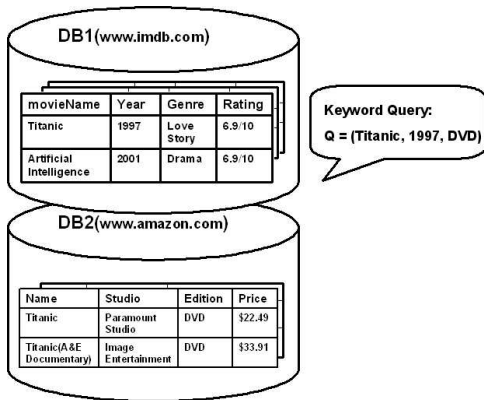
DB1(www.imdb.com)

| movieName | Year | Genre | Rating |
|---|---|---|---|
| Titanic | 1997 | Love Story | 6.9/10 |
| Artificial Intelligence | 2001 | Drama | 6.9/10 |

Keyword Query:
Q = (Titanic, 1997, DVD)

DB2(www.amazon.com)

| Name | Studio | Edition | Price |
|---|---|---|---|
| Titanic | Paramount Studio | DVD | $22.49 |
| Titanic(A&E Documentary) | Image Entertainment | DVD | $33.91 |